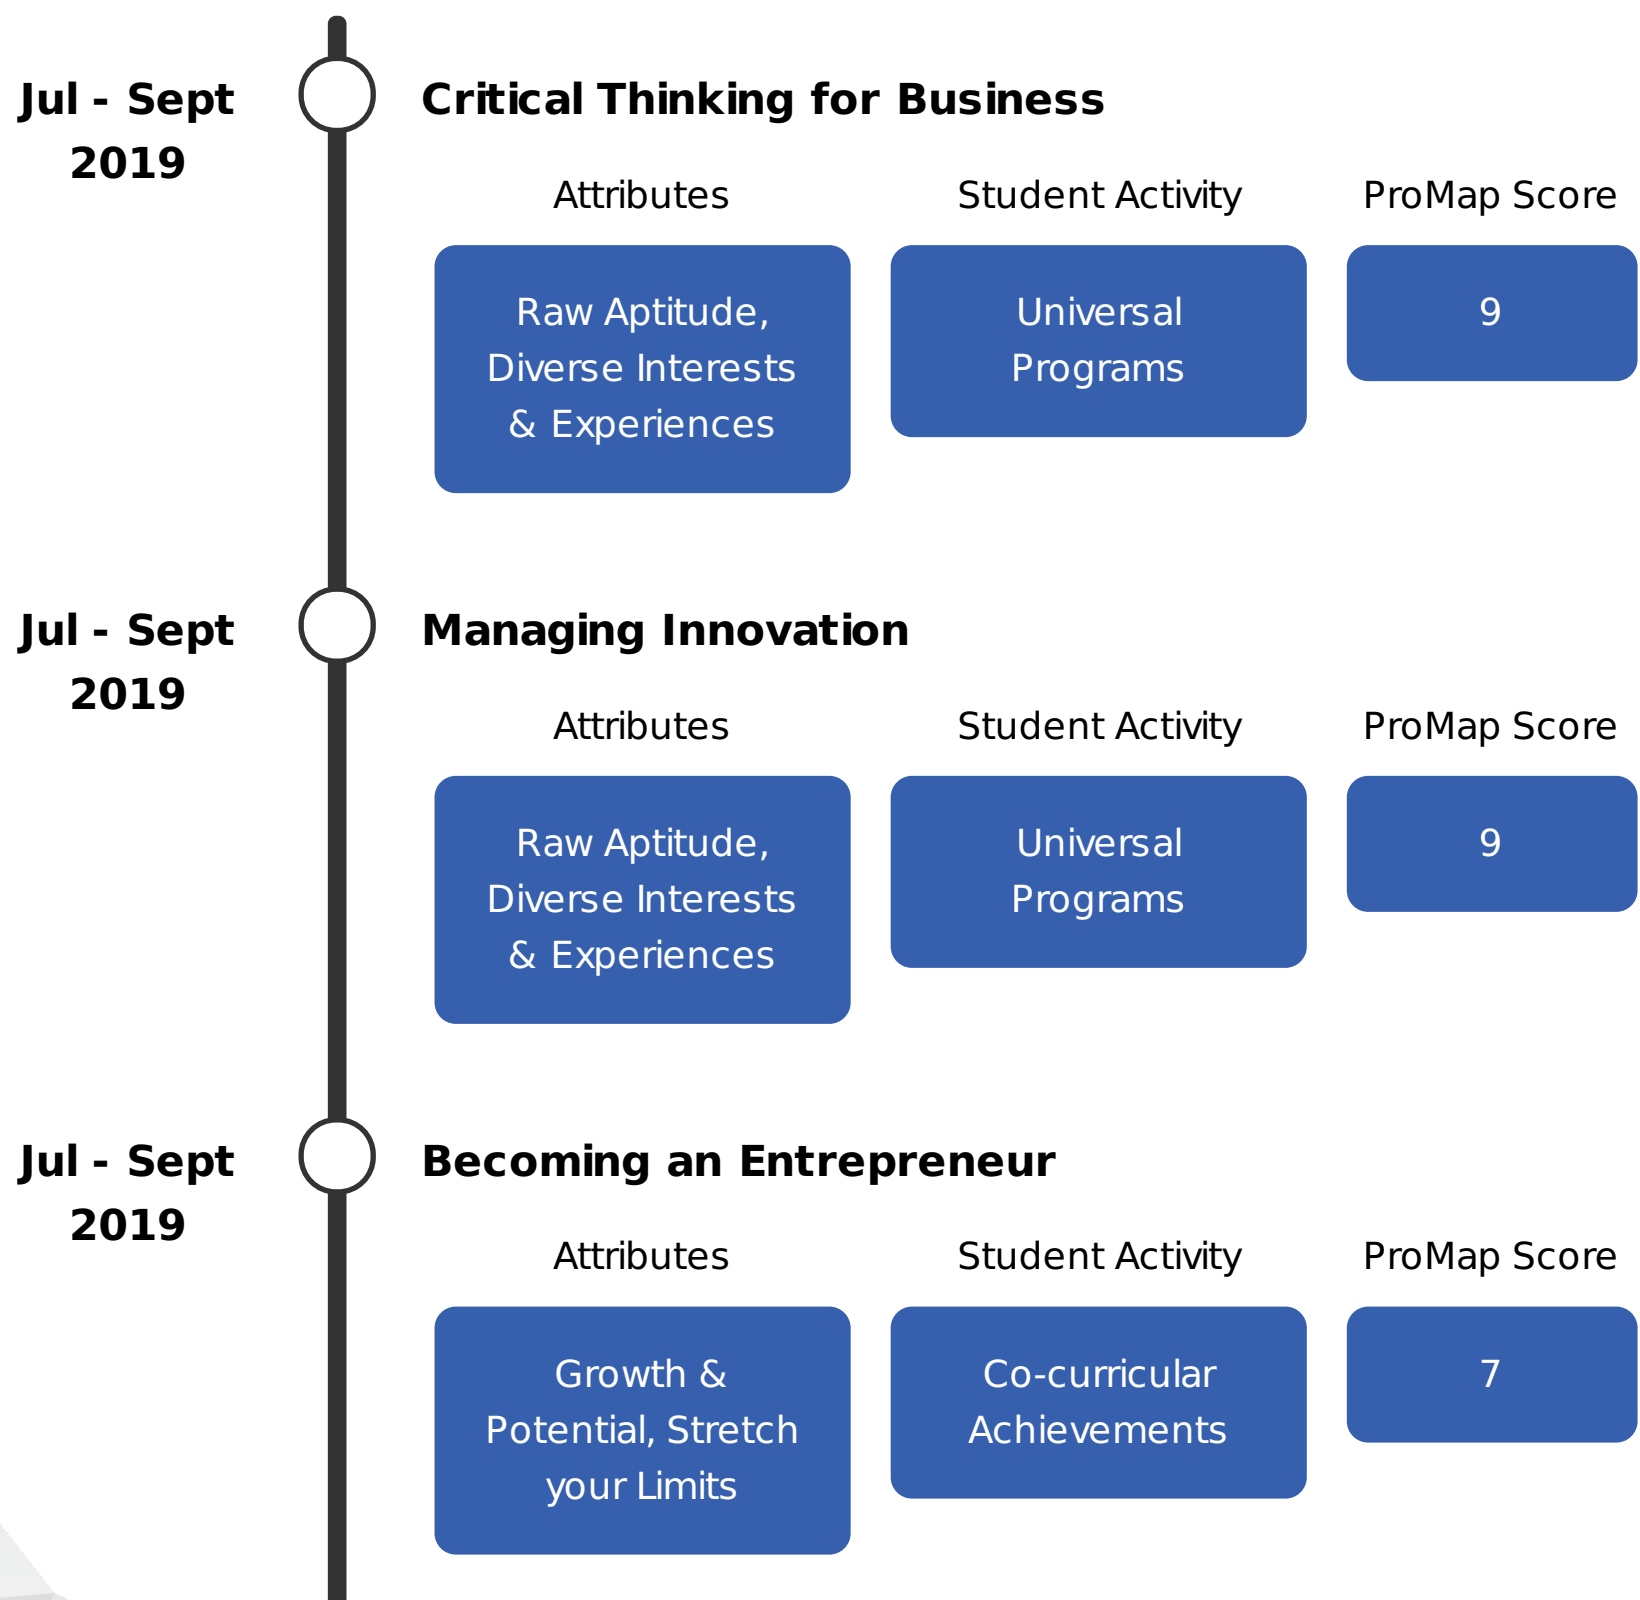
Jul - Sept 2019

Critical Thinking for Business

Attributes

Raw Aptitude, Diverse Interests & Experiences

Student Activity

Universal Programs

ProMap Score

9

Jul - Sept 2019

Managing Innovation

Attributes

Raw Aptitude, Diverse Interests & Experiences

Student Activity

Universal Programs

ProMap Score

9

Jul - Sept 2019

Becoming an Entrepreneur

Attributes

Growth & Potential, Stretch your Limits

Student Activity

Co-curricular Achievements

ProMap Score

7